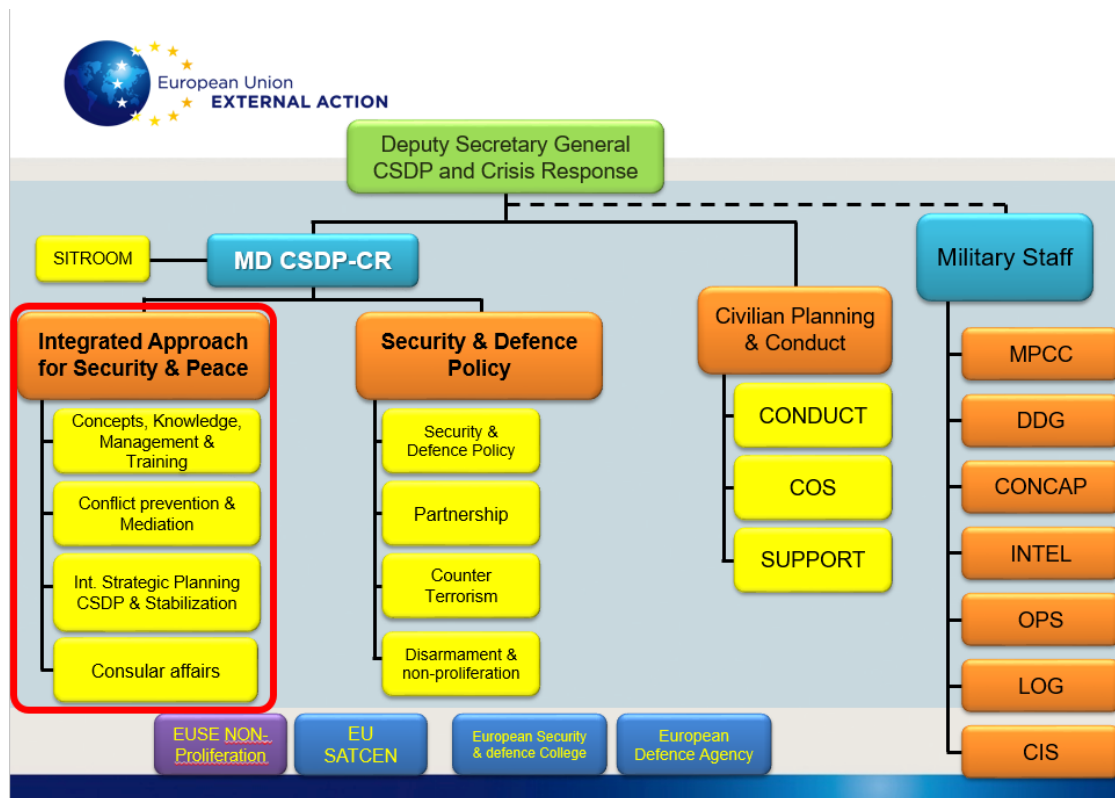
European Union
EXTERNAL ACTION

Deputy Secretary General
CSDP and Crisis Response

SITROOM

MD CSDP-CR

Military Staff

Integrated Approach for Security & Peace

Concepts, Knowledge, Management & Training

Conflict prevention & Mediation

Int. Strategic Planning CSDP & Stabilization

Consular affairs

Security & Defence Policy

Security & Defence Policy

Partnership

Counter Terrorism

Disarmament & non-proliferation

Civilian Planning & Conduct

CONDUCT

COS

SUPPORT

MPCC

DDG

CONCAP

INTEL

OPS

LOG

CIS

EUSE NON-Proliferation

EU SATCEN

European Security & defence College

European Defence Agency